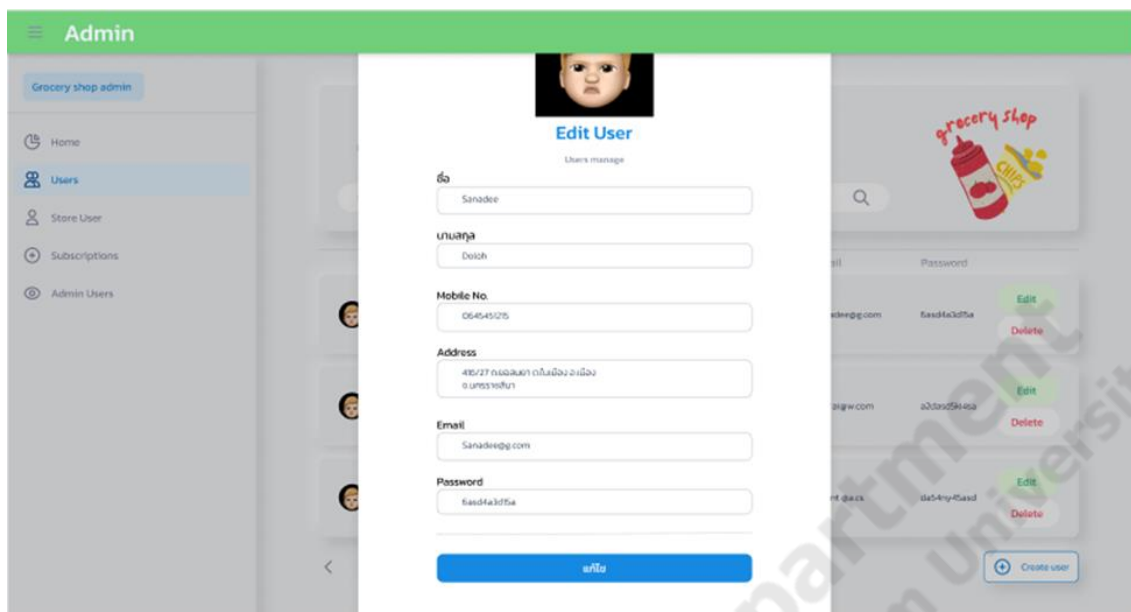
Admin

Grocery shop admin

Home

Users

Store User

Subscriptions

Admin Users

Edit User

Users manage

ชื่อ

Sanadee

นามสกุล

Doloh

Mobile No.

0645451215

Address

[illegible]

Email

Sanadee@g.com

Password

6asd4a3d5a

แก้ไข

grocery shop

ail

Password

adee@g.com

6asd4a3d5a

Edit

Delete

a@w.com

a2dasd5l4sa

Edit

Delete

nt @a.cs

da54ny45asd

Edit

Delete

Create user

Department

University